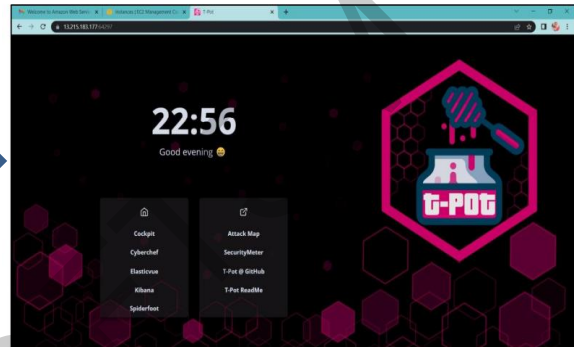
Welcome to Amazon Web Servic | Instances | EC2 Management Co | T-Pot

13.215.183.177:64297

22:56

Good evening 😀

Cockpit
Cyberchef
Elasticvue
Kibana
Spiderfoot

Attack Map
SecurityMeter
T-Pot @ GitHub
T-Pot ReadMe

T-POT